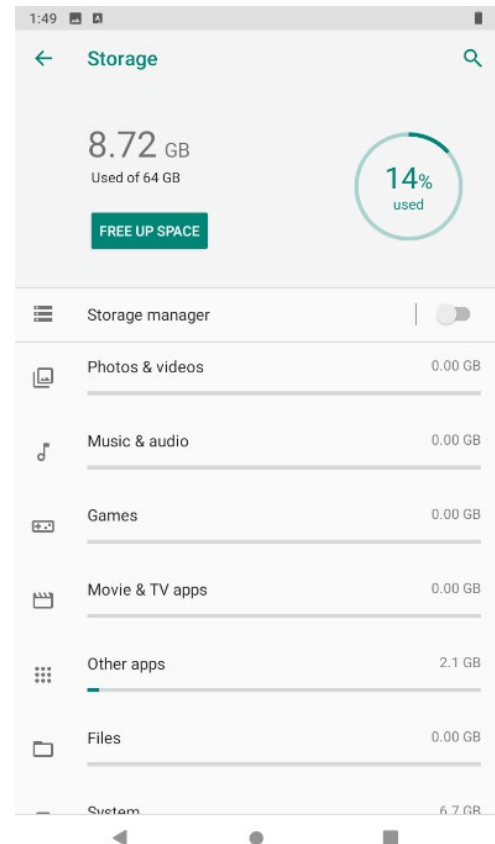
1:49

Storage

8.72 GB
Used of 64 GB

FREE UP SPACE

14%
used

Storage manager

Photos & videos 0.00 GB

Music & audio 0.00 GB

Games 0.00 GB

Movie & TV apps 0.00 GB

Other apps 2.1 GB

Files 0.00 GB

System 6.7 GB